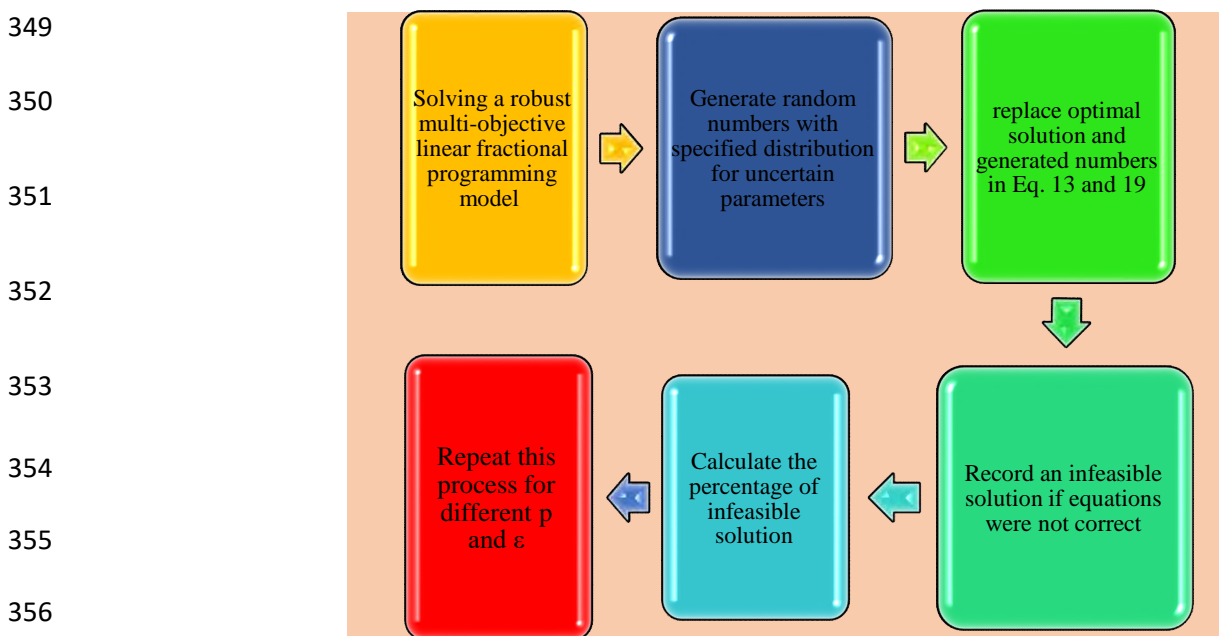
349

350

351

352

353

354

355

356

Solving a robust multi-objective linear fractional programming model

Generate random numbers with specified distribution for uncertain parameters

replace optimal solution and generated numbers in Eq. 13 and 19

Record an infeasible solution if equations were not correct

Calculate the percentage of infeasible solution

Repeat this process for different p and ε